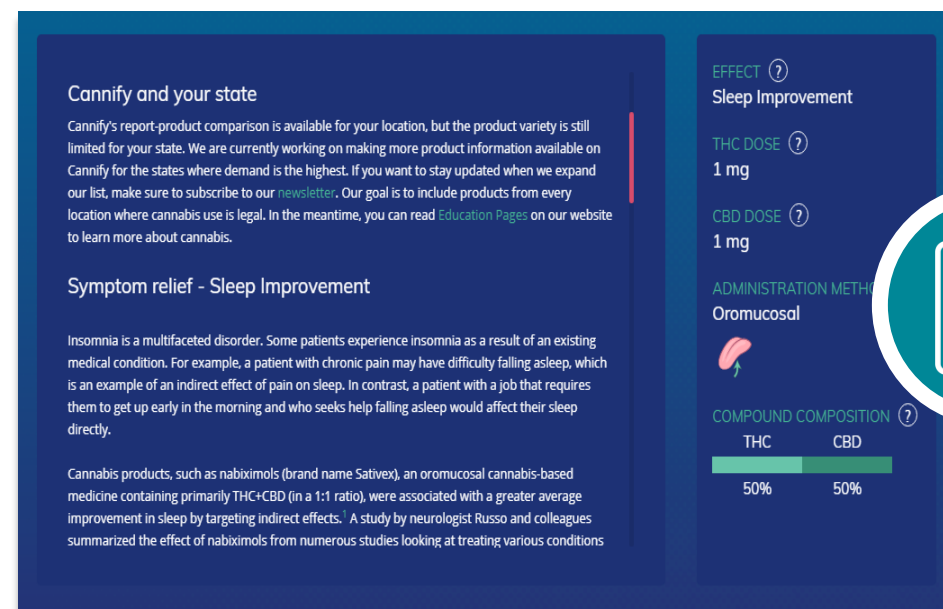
Cannify and your state

Cannify's report-product comparison is available for your location, but the product variety is still limited for your state. We are currently working on making more product information available on Cannify for the states where demand is the highest. If you want to stay updated when we expand our list, make sure to subscribe to our newsletter. Our goal is to include products from every location where cannabis use is legal. In the meantime, you can read Education Pages on our website to learn more about cannabis.

Symptom relief - Sleep Improvement

Insomnia is a multifaceted disorder. Some patients experience insomnia as a result of an existing medical condition. For example, a patient with chronic pain may have difficulty falling asleep, which is an example of an indirect effect of pain on sleep. In contrast, a patient with a job that requires them to get up early in the morning and who seeks help falling asleep would affect their sleep directly.

Cannabis products, such as nabiximols (brand name Sativex), an oromucosal cannabis-based medicine containing primarily THC+CBD (in a 1:1 ratio), were associated with a greater average improvement in sleep by targeting indirect effects.$^1$ A study by neurologist Russo and colleagues summarized the effect of nabiximols from numerous studies looking at treating various conditions

EFFECT ?
Sleep Improvement

THC DOSE ?
1 mg

CBD DOSE ?
1 mg

ADMINISTRATION METHO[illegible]
Oromucosal

COMPOUND COMPOSITION ?

| THC | CBD |
|---|---|
| 50% | 50% |